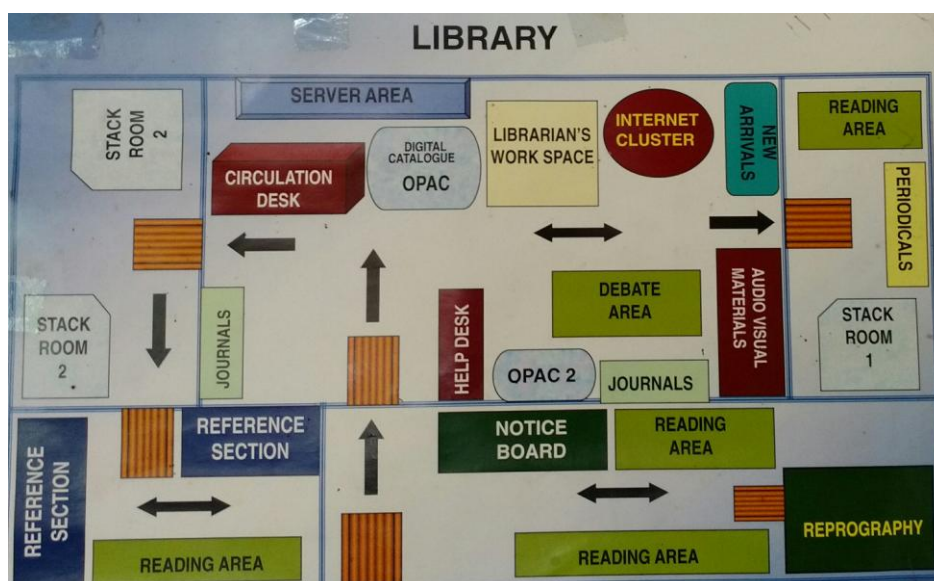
LIBRARY

STACK ROOM 2

SERVER AREA

DIGITAL CATALOGUE OPAC

CIRCULATION DESK

LIBRARIAN'S WORK SPACE

INTERNET CLUSTER

NEW ARRIVALS

READING AREA

PERIODICALS

STACK ROOM 2

JOURNALS

HELP DESK

DEBATE AREA

AUDIO VISUAL MATERIALS

STACK ROOM 1

OPAC 2

JOURNALS

REFERENCE SECTION

REFERENCE SECTION

NOTICE BOARD

READING AREA

REPROGRAPHY

READING AREA

READING AREA